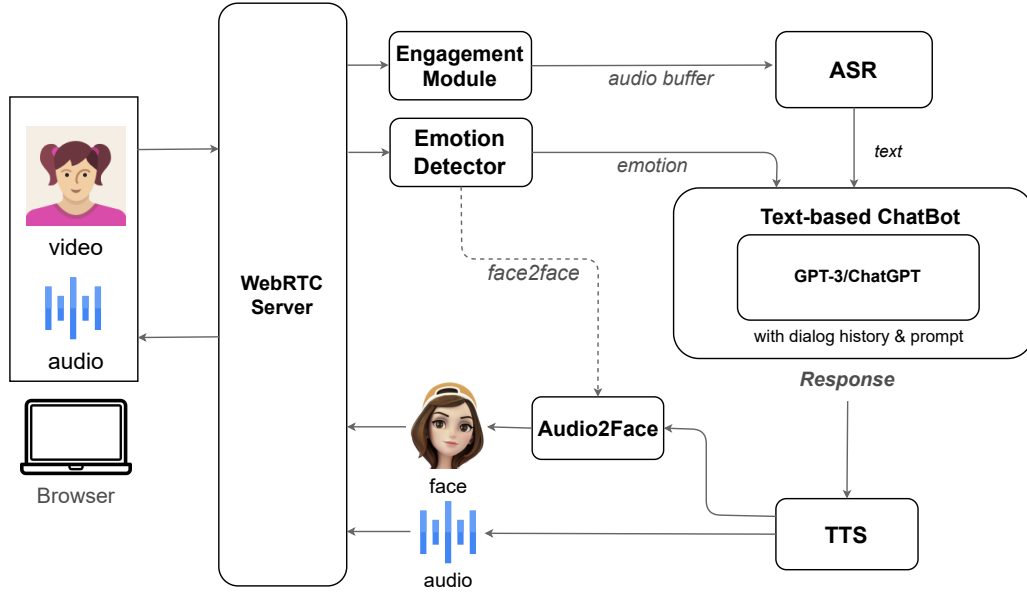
video

audio

Browser

WebRTC Server

Engagement Module

audio buffer

ASR

Emotion Detector

emotion

text

Text-based ChatBot

GPT-3/ChatGPT

with dialog history & prompt

face2face

Response

Audio2Face

face

TTS

audio